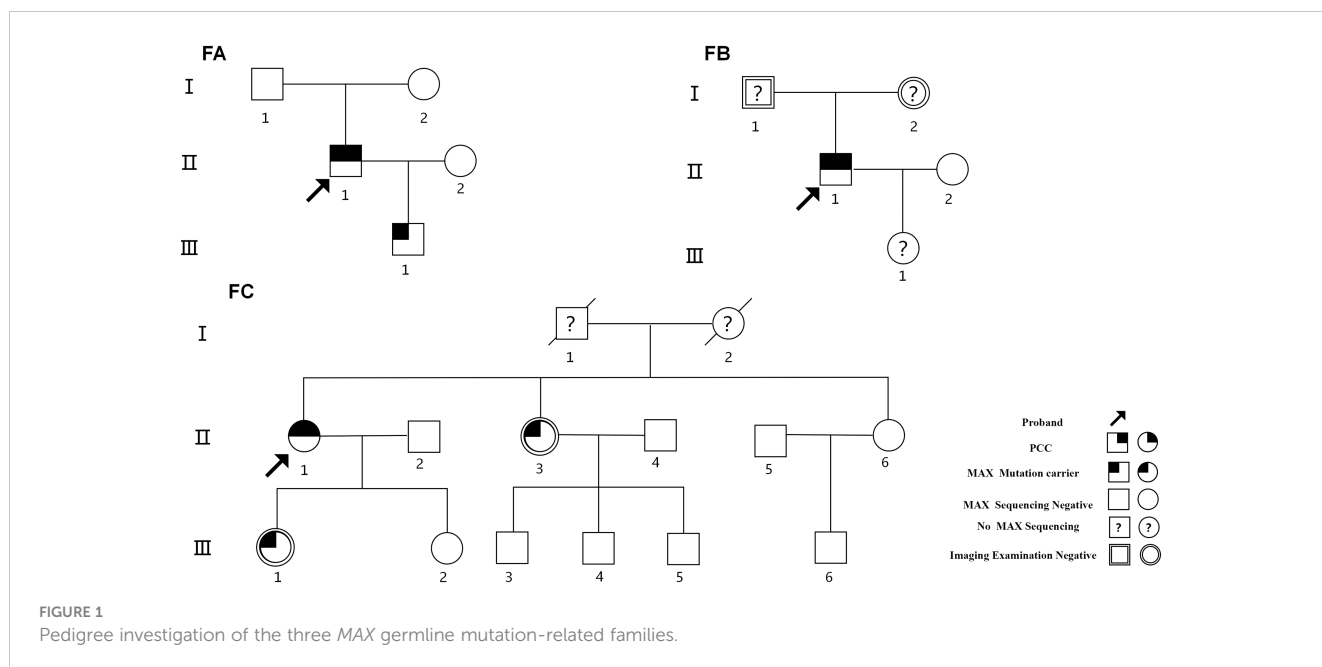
FA

I
1
2

II
1
2

III
1

FB

I
?
1
?
2

II
1
2

III
?
1

FC

I
?
1
?
2

II
1
2
3
4
5
6

III
1
2
3
4
5
6

Proband
PCC
MAX Mutation carrier
MAX Sequencing Negative
No MAX Sequencing ? ?
Imaging Examination Negative

FIGURE 1
Pedigree investigation of the three *MAX* germline mutation-related families.